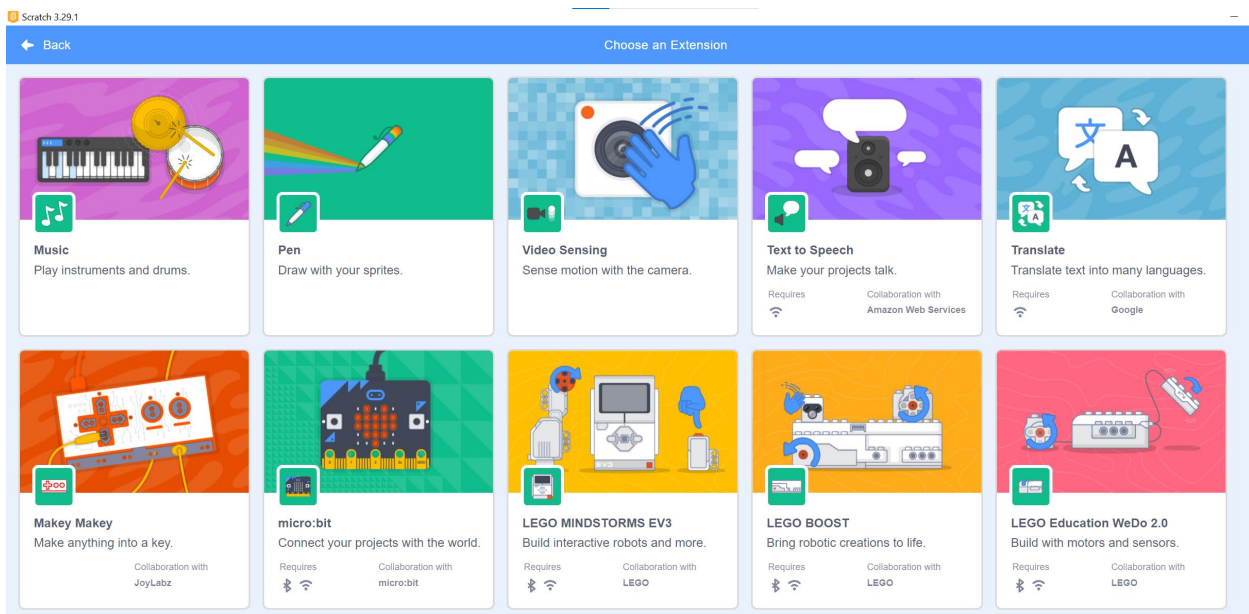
Scratch 3.29.1

Back

Choose an Extension

Music
Play instruments and drums.

Pen
Draw with your sprites.

Video Sensing
Sense motion with the camera.

Text to Speech
Make your projects talk.
Requires
Collaboration with
Amazon Web Services

Translate
Translate text into many languages.
Requires
Collaboration with
Google

Makey Makey
Make anything into a key.
Collaboration with
JoyLabz

micro:bit
Connect your projects with the world.
Requires
Collaboration with
micro:bit

LEGO MINDSTORMS EV3
Build interactive robots and more.
Requires
Collaboration with
LEGO

LEGO BOOST
Bring robotic creations to life.
Requires
Collaboration with
LEGO

LEGO Education WeDo 2.0
Build with motors and sensors.
Requires
Collaboration with
LEGO